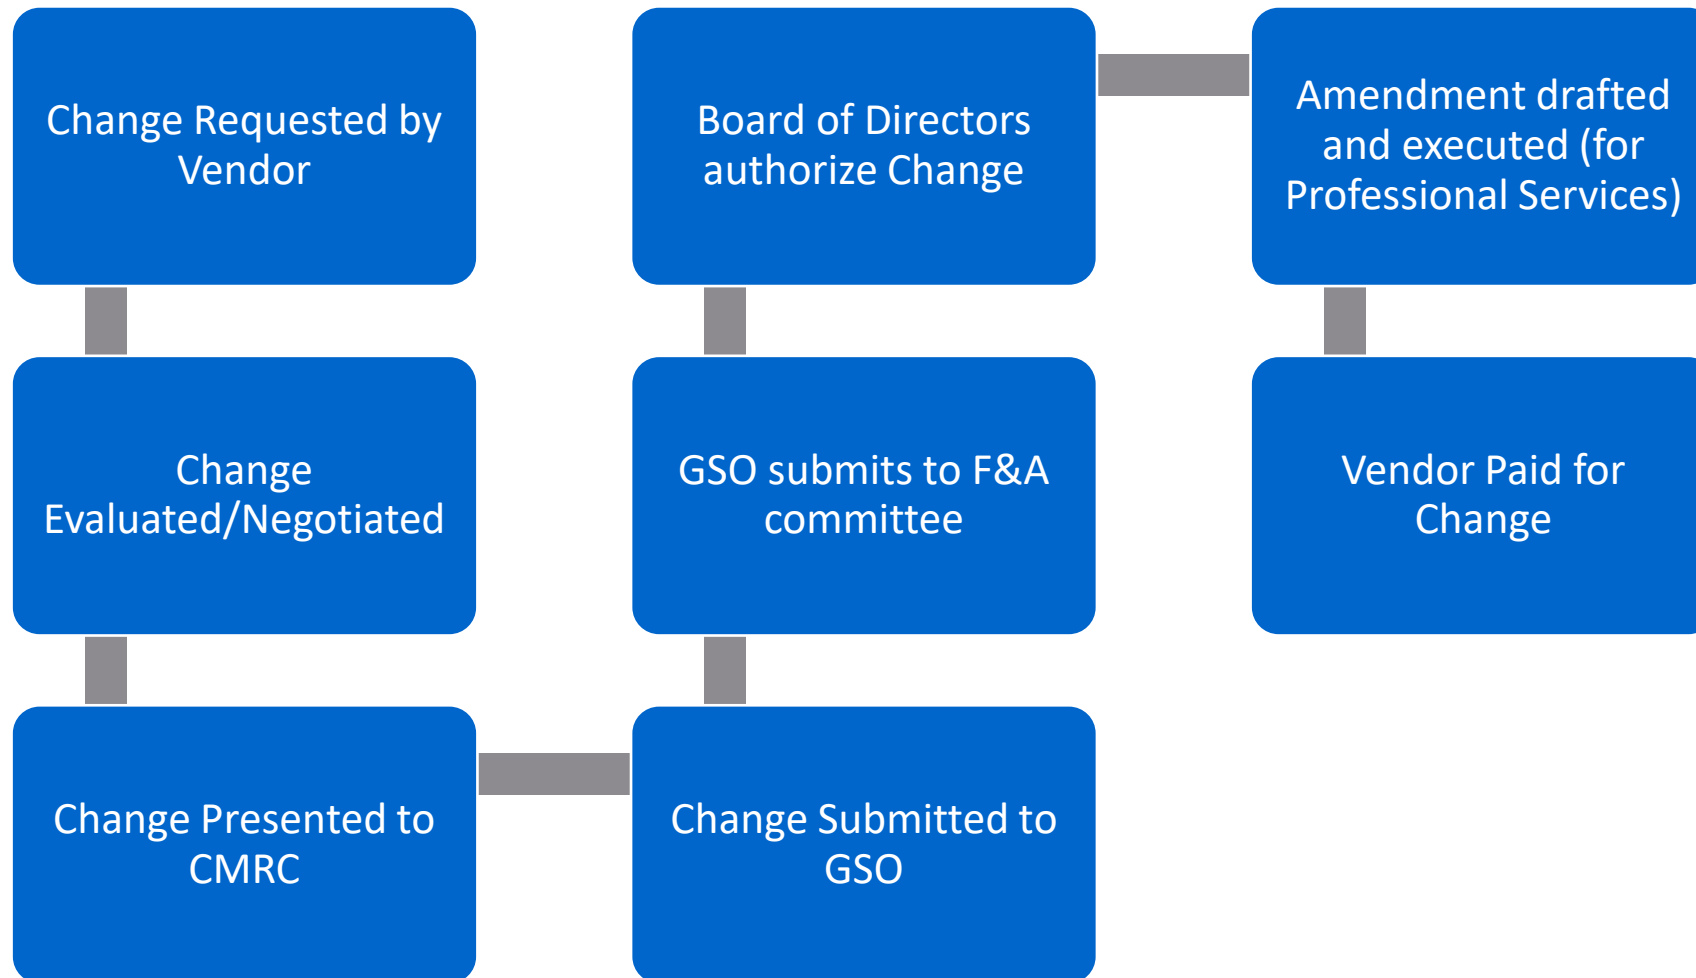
Change Requested by Vendor

Change Evaluated/Negotiated

Change Presented to CMRC

Change Submitted to GSO

GSO submits to F&A committee

Board of Directors authorize Change

Amendment drafted and executed (for Professional Services)

Vendor Paid for Change